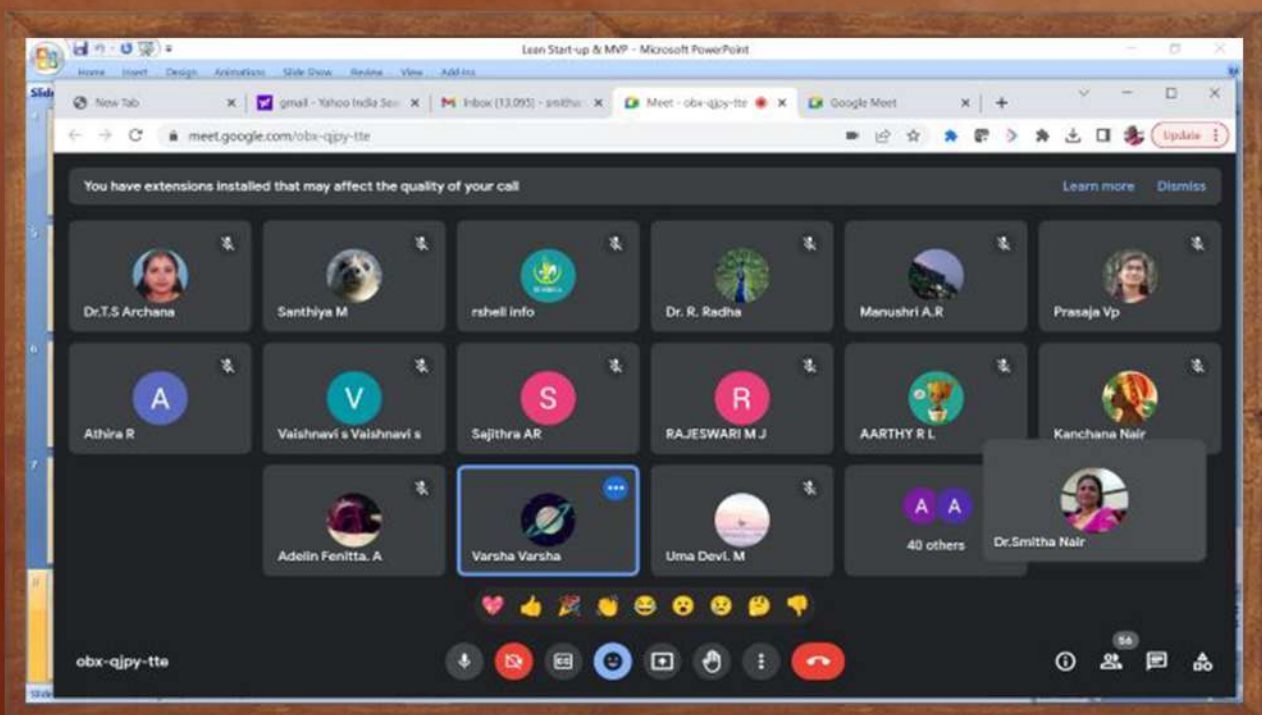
Lean Start-up & MVP - Microsoft PowerPoint

Home Insert Design Animations Slide Show Review View Add-Ins

New Tab

gmail - Yahoo India Se

Inbox (13,095) - smitha

Meet - obx-qjpy-tte

Google Meet

meet.google.com/obx-qjpy-tte

Update

You have extensions installed that may affect the quality of your call

Learn more

Dismiss

Dr.T.S Archana

Santhiya M

rshell info

Dr. R. Radha

Manushri A.R

Prasaja Vp

A

Athira R

V

Vaishnavi s Vaishnavi s

S

Sajithra AR

R

RAJESWARI M J

AARTHY R L

Kanchana Nair

Adelin Fenitta. A

Varsha Varsha

Uma Devi. M

A A

40 others

Dr.Smitha Nair

obx-qjpy-tte

56